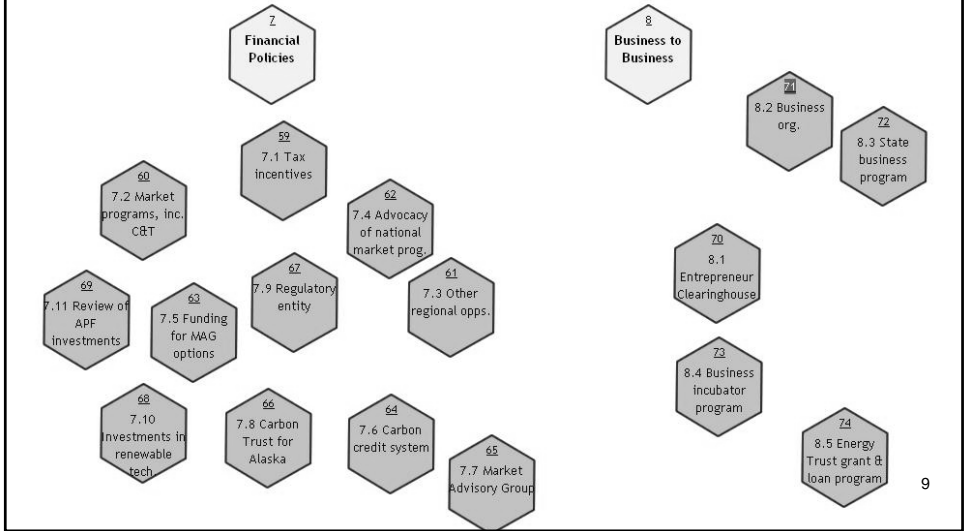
7
Financial Policies

8
Business to Business

71
8.2 Business org.

72
8.3 State business program

59
7.1 Tax incentives

60
7.2 Market programs, inc. C&T

62
7.4 Advocacy of national market prog.

70
8.1 Entrepreneur Clearinghouse

69
7.11 Review of APF investments

67
7.9 Regulatory entity

61
7.3 Other regional opps.

63
7.5 Funding for MAG options

73
8.4 Business incubator program

68
7.10 Investments in renewable tech

66
7.8 Carbon Trust for Alaska

64
7.6 Carbon credit system

65
7.7 Market Advisory Group

74
8.5 Energy Trust grant & loan program

9